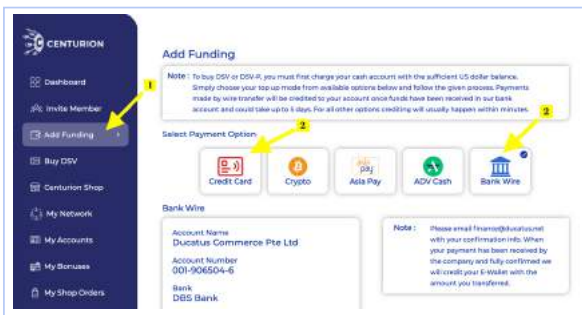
CENTURION

Dashboard
Invite Member
Add Funding
Buy DSV
Centurion Shop
My Network
My Accounts
My Bonuses
My Shop Orders

1

Add Funding

Note : To buy DSV or DSV-P, you must first charge your cash account with the sufficient US dollar balance. Simply choose your top up mode from available options below and follow the given process. Payments made by wire transfer will be credited to your account once funds have been received in our bank account and could take up to 5 days. For all other options crediting will usually happen within minutes.

Select Payment Option

2

2

Credit Card
Crypto
Asia Pay
ADV Cash
Bank Wire

Bank Wire

Account Name
Ducatus Commerce Pte Ltd
Account Number
001-906504-6
Bank
DBS Bank

Note : Please email finance@ducatus.net with your confirmation info. When your payment has been received by the company and fully confirmed we will credit your E-Wallet with the amount you transferred.